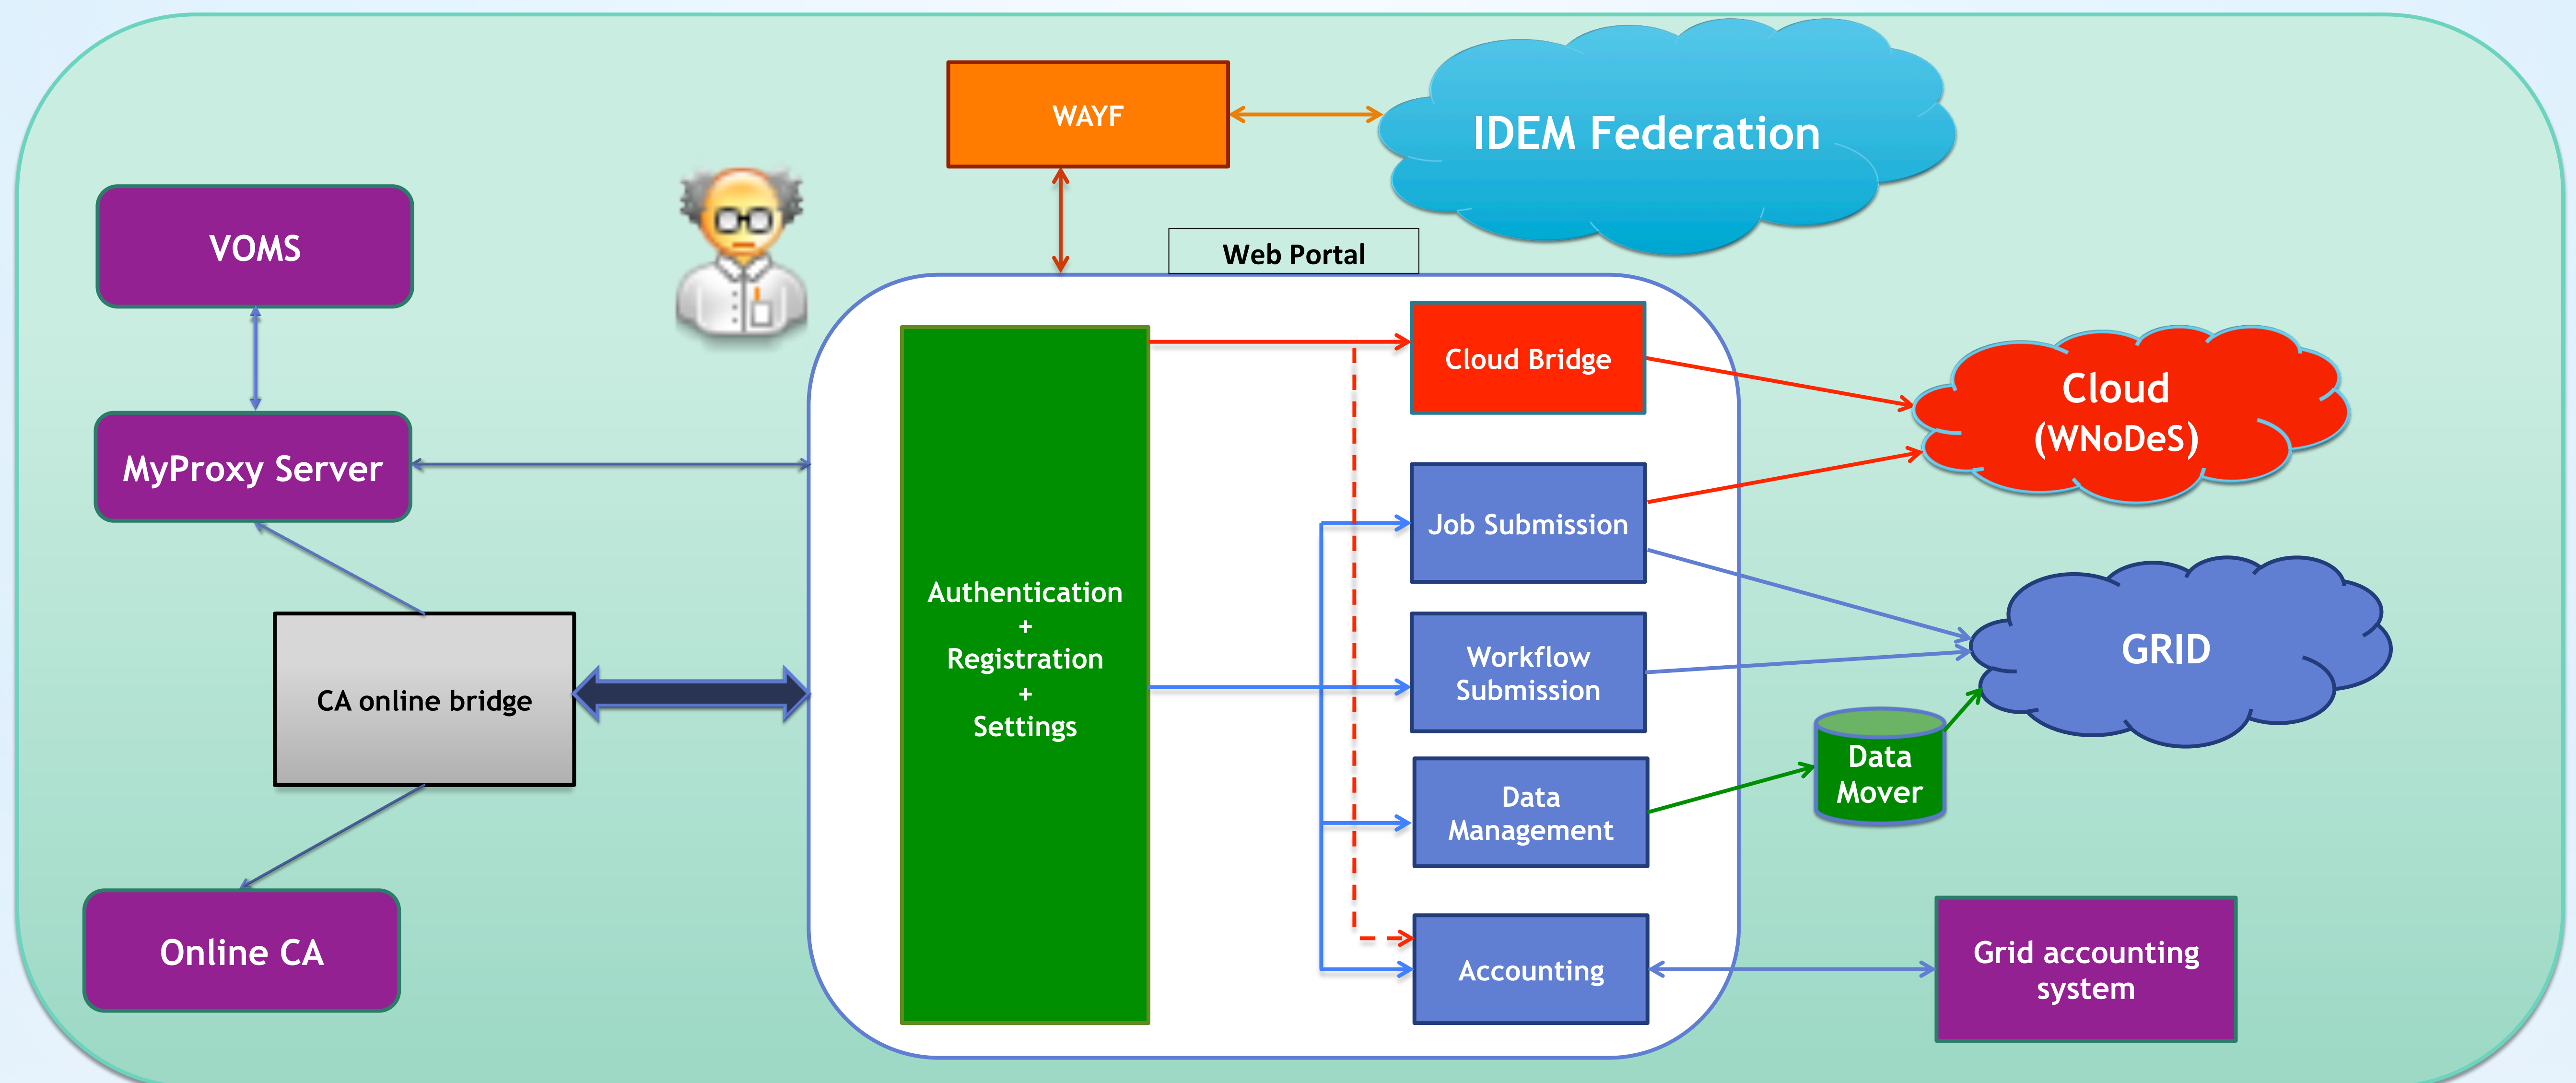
WAYF

IDEM Federation

VOMS

Web Portal

MyProxy Server

Cloud Bridge

Cloud (WNoDeS)

Job Submission

Authentication + Registration + Settings

CA online bridge

Workflow Submission

GRID

Data Mover

Data Management

Online CA

Accounting

Grid accounting system